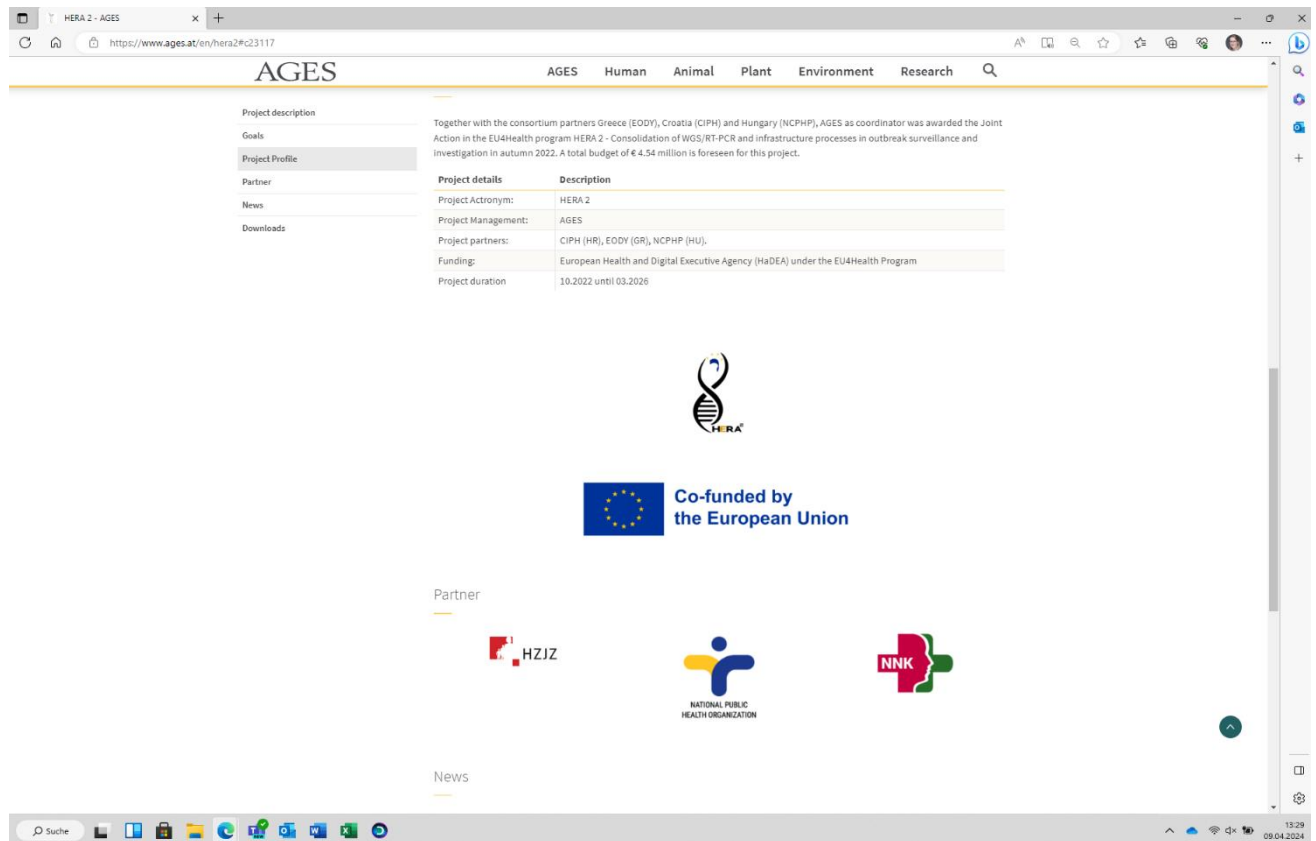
HERA 2 - AGES
https://www.ages.at/en/hera2#c23117

AGES
AGES Human Animal Plant Environment Research

Project description
Goals
Project Profile
Partner
News
Downloads

Together with the consortium partners Greece (EODY), Croatia (CIPH) and Hungary (NCPHP), AGES as coordinator was awarded the Joint Action in the EU4Health program HERA 2 - Consolidation of WGS/RT-PCR and infrastructure processes in outbreak surveillance and investigation in autumn 2022. A total budget of € 4.54 million is foreseen for this project.

| Project details | Description |
|---|---|
| Project Actronym: | HERA 2 |
| Project Management: | AGES |
| Project partners: | CIPH (HR), EODY (GR), NCPHP (HU). |
| Funding: | European Health and Digital Executive Agency (HaDEA) under the EU4Health Program |
| Project duration | 10.2022 until 03.2026 |

HERA²

Co-funded by the European Union

Partner

HZJZ

NATIONAL PUBLIC HEALTH ORGANIZATION

NNK

News

Suche

13:29
09.04.2024